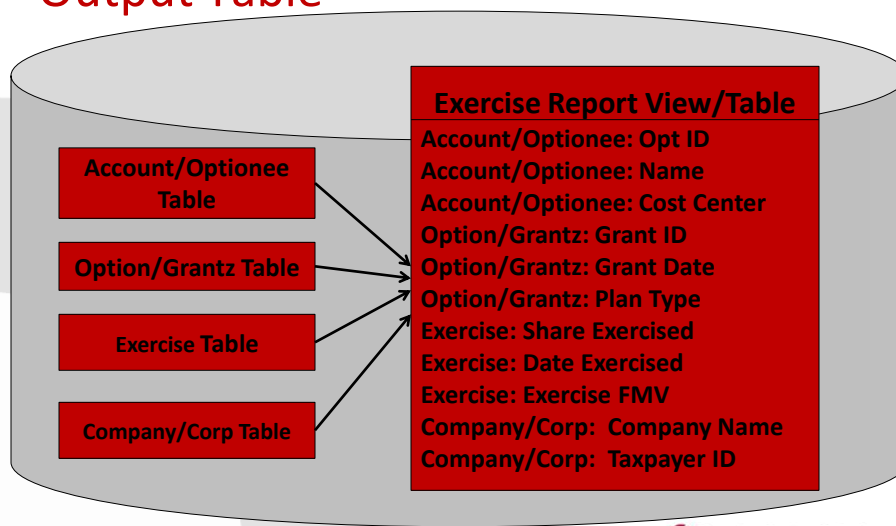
Output Table

Account/Optionee Table

Option/Grantz Table

Exercise Table

Company/Corp Table

Exercise Report View/Table

Account/Optionee: Opt ID
Account/Optionee: Name
Account/Optionee: Cost Center
Option/Grantz: Grant ID
Option/Grantz: Grant Date
Option/Grantz: Plan Type
Exercise: Share Exercised
Exercise: Date Exercised
Exercise: Exercise FMV
Company/Corp: Company Name
Company/Corp: Taxpayer ID